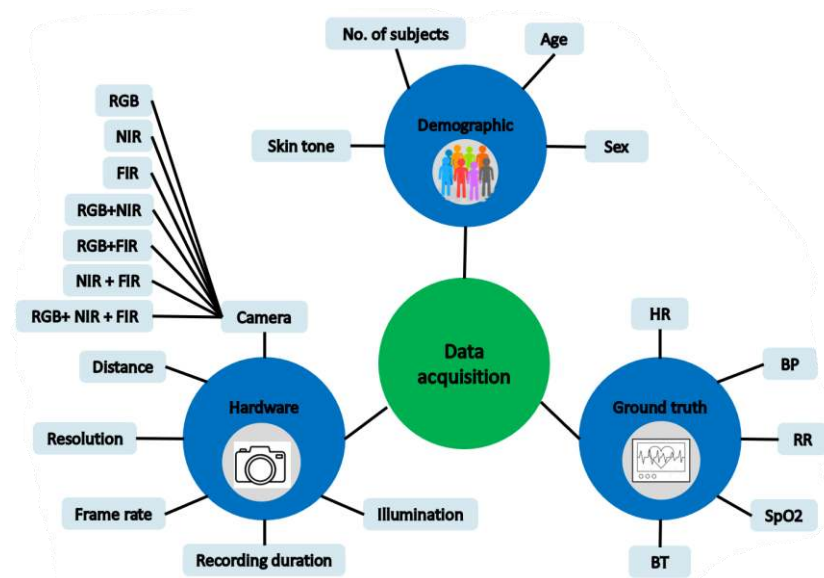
No. of subjects

Age

Demographic

Skin tone

Sex

RGB

NIR

FIR

RGB+NIR

RGB+FIR

NIR + FIR

RGB+ NIR + FIR

Camera

Data acquisition

Distance

Hardware

Resolution

Frame rate

Illumination

Recording duration

HR

BP

Ground truth

RR

SpO2

BT